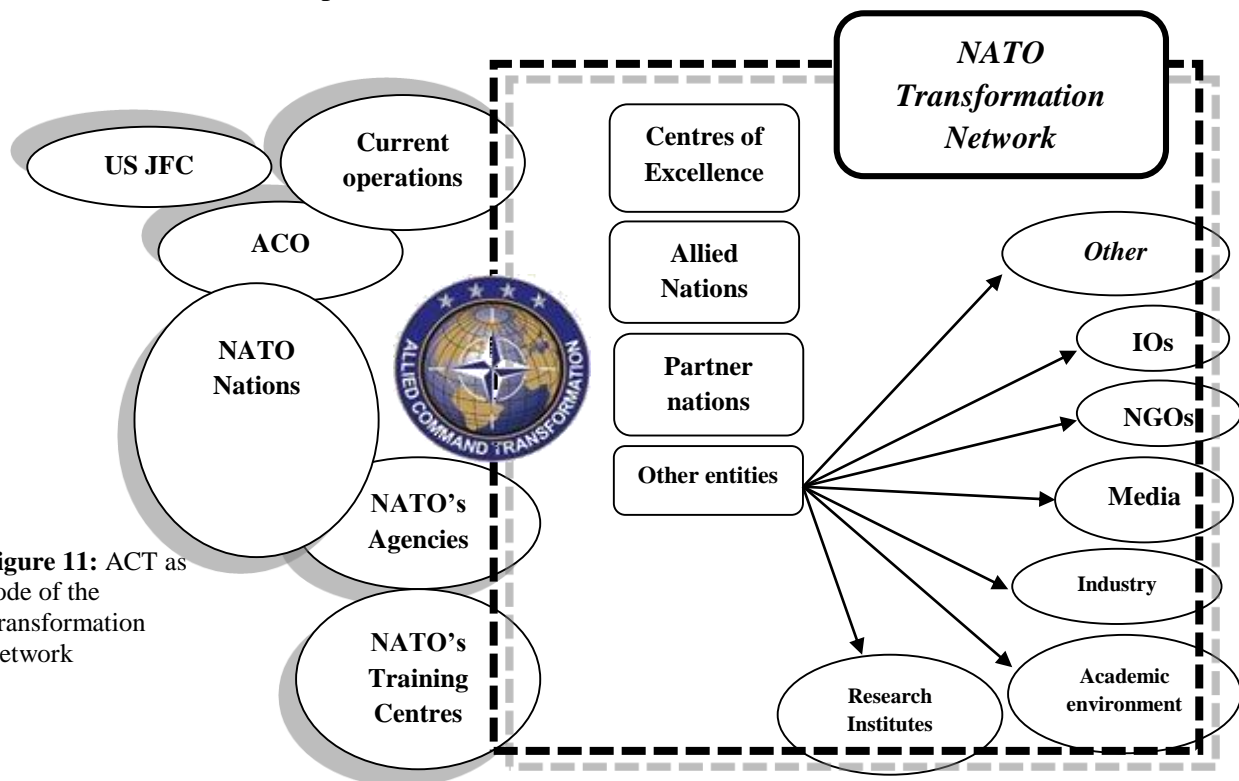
NATO Transformation Network

US JFC

Current operations

ACO

NATO Nations

NATO's Agencies

NATO's Training Centres

ALLIED COMMAND TRANSFORMATION

Centres of Excellence

Allied Nations

Partner nations

Other entities

Other

IOs

NGOs

Media

Industry

Academic environment

Research Institutes

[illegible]igure 11: ACT as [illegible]ode of the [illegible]ransformation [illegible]etwork